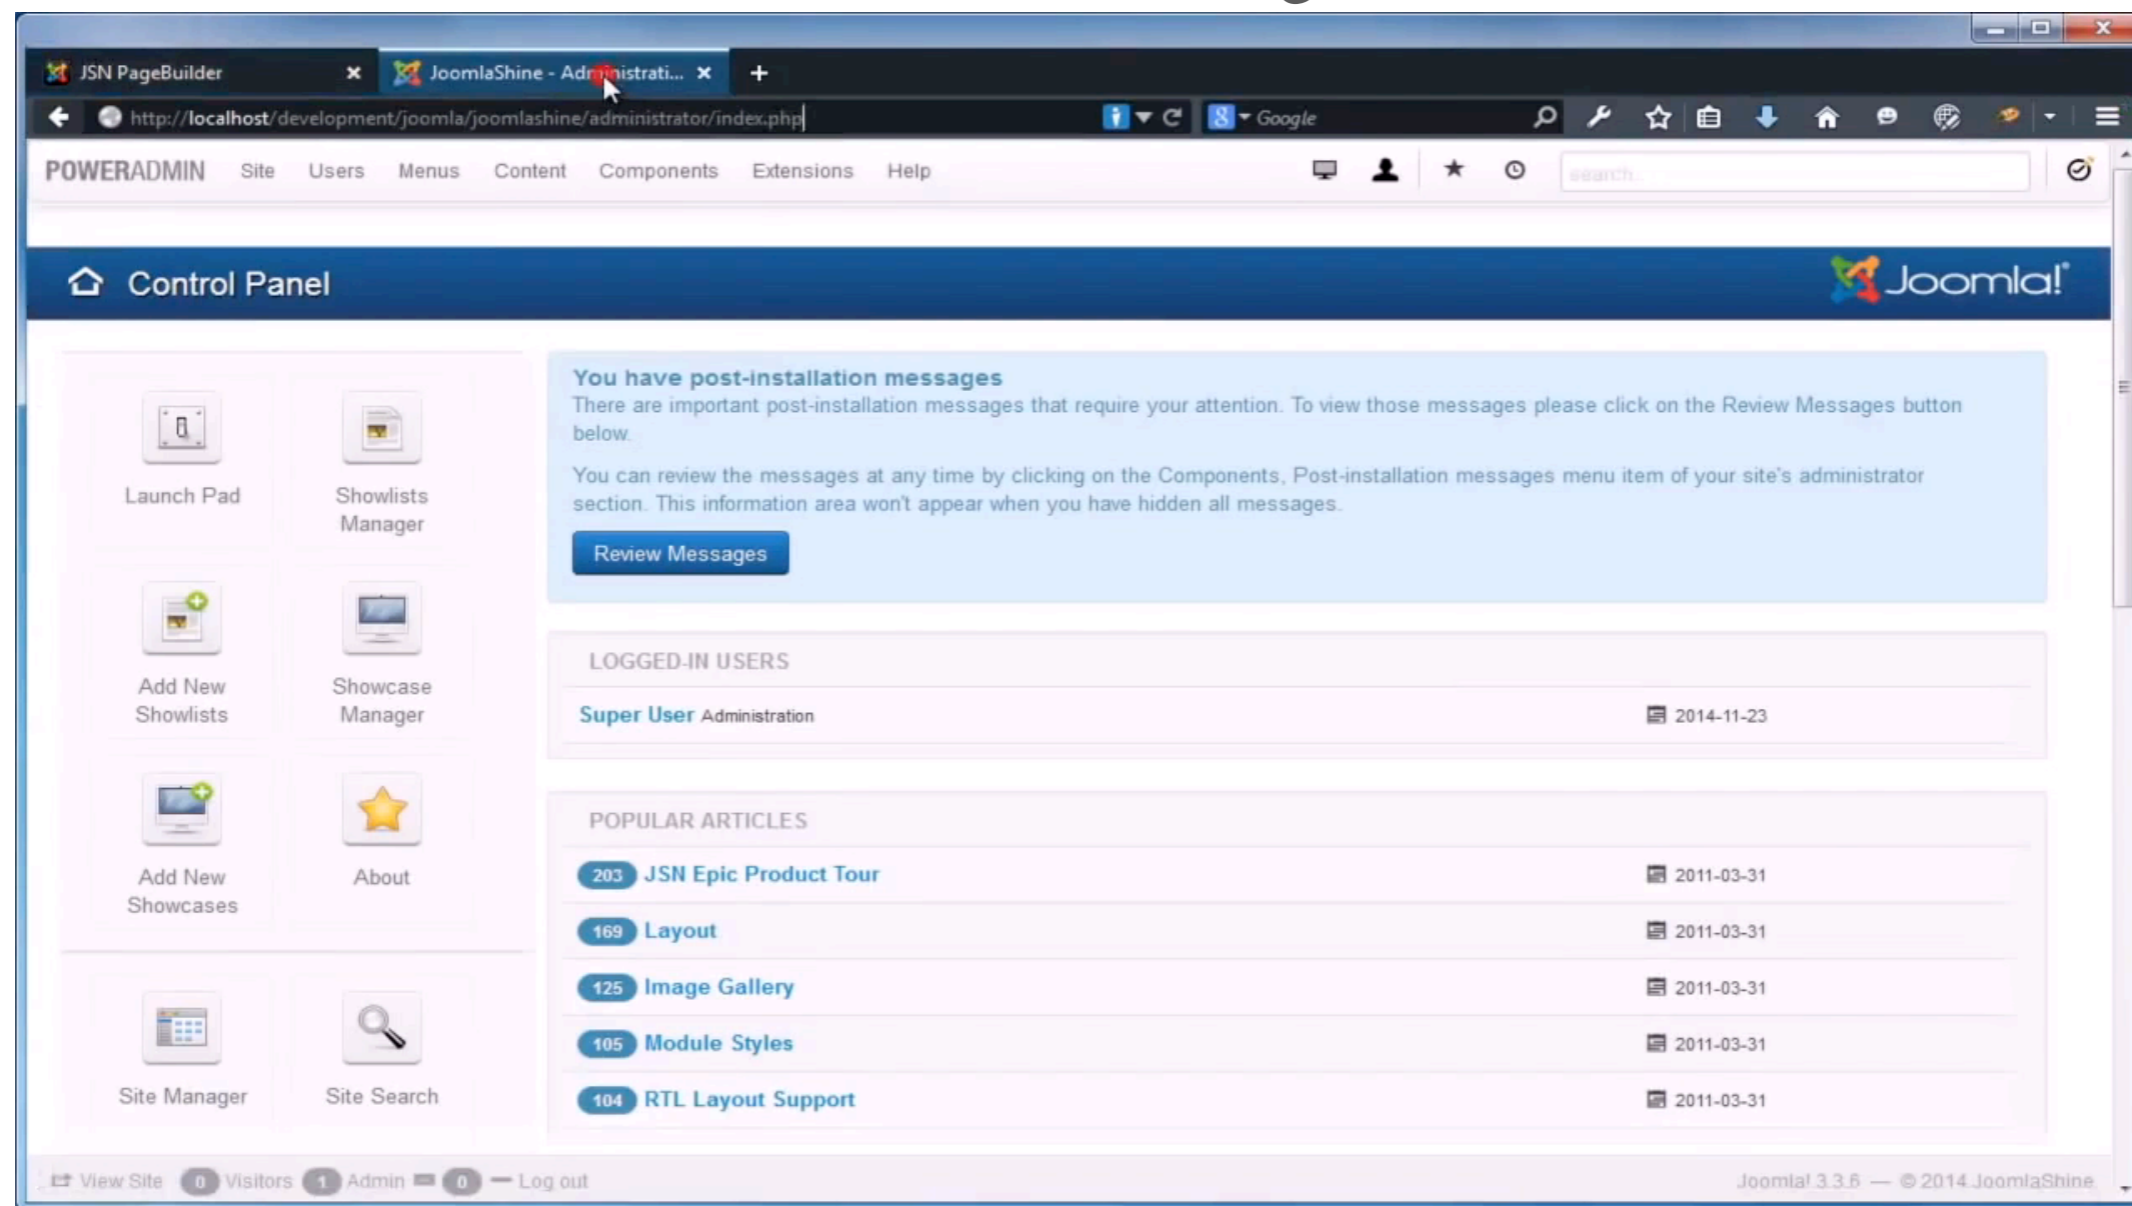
JSN PageBuilder ×
JoomlaShine - Administrati... ×
+

http://localhost/development/joomla/joomlashine/administrator/index.php
Google

POWERADMIN Site Users Menus Content Components Extensions Help

search...

Control Panel

Joomla!

Launch Pad
Showlists Manager
Add New Showlists
Showcase Manager
Add New Showcases
About
Site Manager
Site Search

You have post-installation messages
There are important post-installation messages that require your attention. To view those messages please click on the Review Messages button below.

You can review the messages at any time by clicking on the Components, Post-installation messages menu item of your site's administrator section. This information area won't appear when you have hidden all messages.

Review Messages

LOGGED-IN USERS

Super User Administration 2014-11-23

POPULAR ARTICLES

| | | |
|---|---|---|
| 203 | JSN Epic Product Tour | 2011-03-31 |
| 169 | Layout | 2011-03-31 |
| 125 | Image Gallery | 2011-03-31 |
| 105 | Module Styles | 2011-03-31 |
| 104 | RTL Layout Support | 2011-03-31 |

View Site 0 Visitors 1 Admin 0 — Log out

Joomla! 3.3.6 — © 2014 JoomlaShine